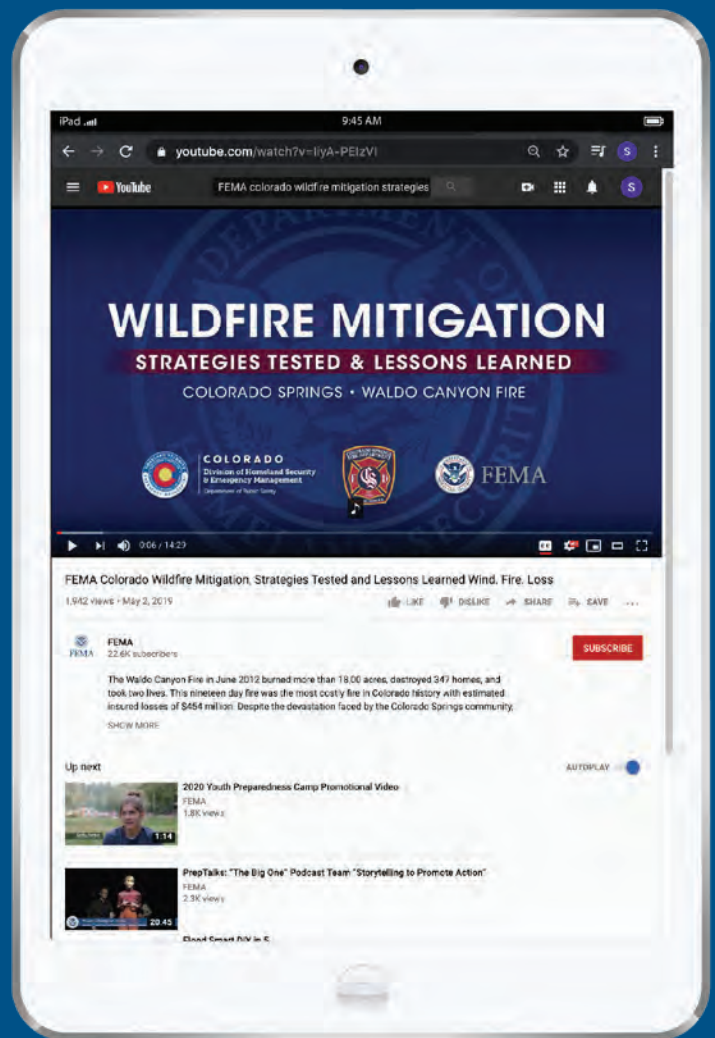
iPad 9:45 AM

youtube.com/watch?v=IiyA-PEIzVI

YouTube FEMA colorado wildfire mitigation strategies

S

WILDFIRE MITIGATION
STRATEGIES TESTED & LESSONS LEARNED
COLORADO SPRINGS • WALDO CANYON FIRE

COLORADO
Division of Homeland Security & Emergency Management
Department of Public Safety

FEMA

0:06 / 14:29

FEMA Colorado Wildfire Mitigation, Strategies Tested and Lessons Learned Wind. Fire. Loss

1,942 views • May 2, 2019

LIKE DISLIKE SHARE SAVE

FEMA
FEMA
22.6K subscribers

SUBSCRIBE

The Waldo Canyon Fire in June 2012 burned more than 18,00 acres, destroyed 347 homes, and took two lives. This nineteen day fire was the most costly fire in Colorado history with estimated insured losses of $454 million. Despite the devastation faced by the Colorado Springs community,

SHOW MORE

Up next

AUTOPLAY

2020 Youth Preparedness Camp Promotional Video
FEMA
1.8K views
1:14

PrepTalks: "The Big One" Podcast Team "Storytelling to Promote Action"
FEMA
2.3K views
20:45

Flood Smart DIY in 5